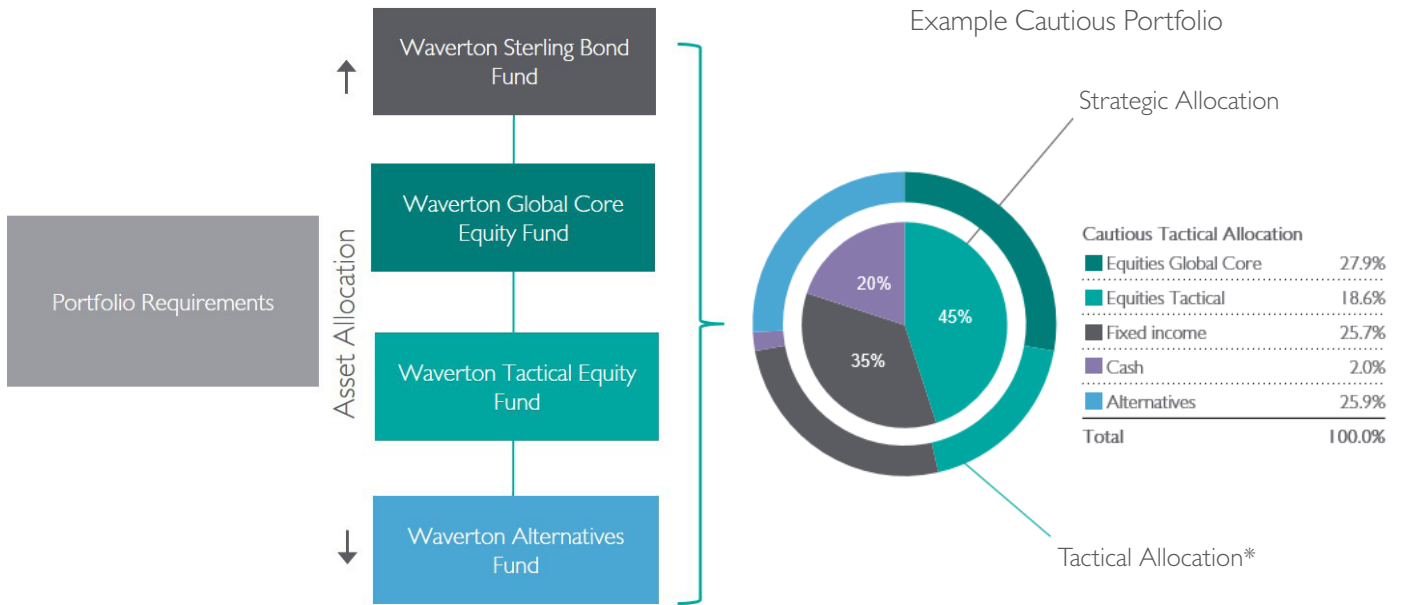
Portfolio Requirements

Asset Allocation

Waverton Sterling Bond Fund

Waverton Global Core Equity Fund

Waverton Tactical Equity Fund

Waverton Alternatives Fund

Example Cautious Portfolio

Strategic Allocation

20%

45%

35%

Tactical Allocation*

| Cautious Tactical Allocation | |
|---|---|
| Equities Global Core | 27.9% |
| Equities Tactical | 18.6% |
| Fixed income | 25.7% |
| Cash | 2.0% |
| Alternatives | 25.9% |
| Total | 100.0% |